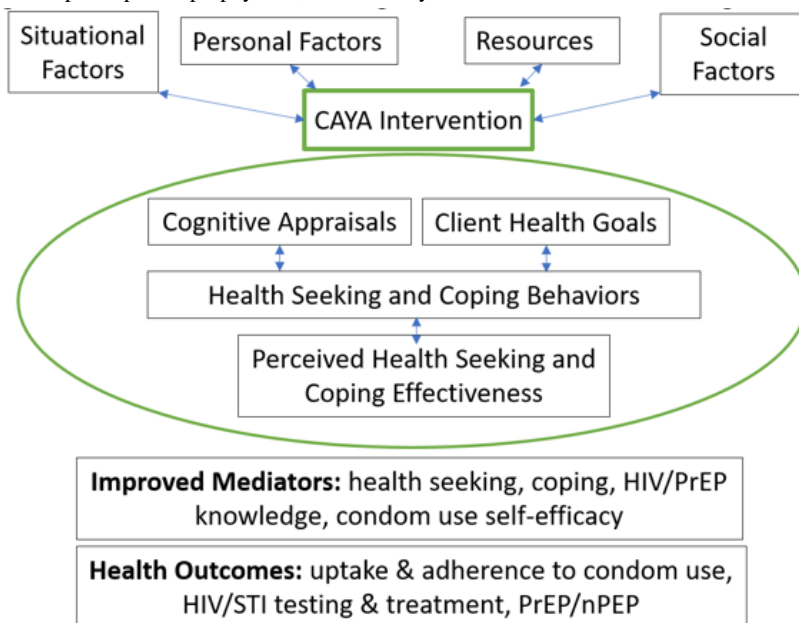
Situational Factors

Personal Factors

Resources

Social Factors

CAYA Intervention

Cognitive Appraisals

Client Health Goals

Health Seeking and Coping Behaviors

Perceived Health Seeking and Coping Effectiveness

**Improved Mediators:** health seeking, coping, HIV/PrEP knowledge, condom use self-efficacy

**Health Outcomes:** uptake & adherence to condom use, HIV/STI testing & treatment, PrEP/nPEP